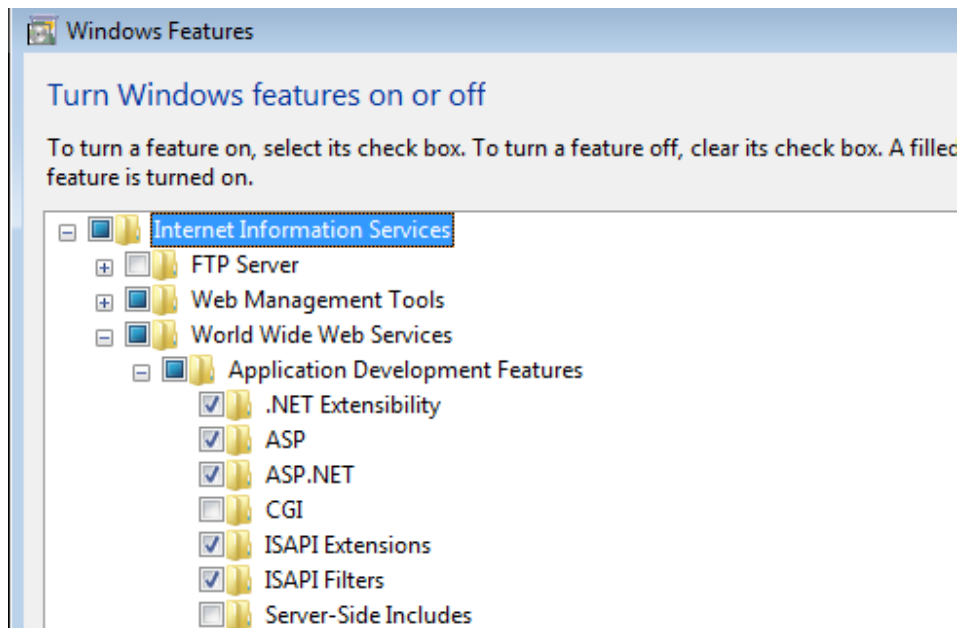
Windows Features

Turn Windows features on or off

To turn a feature on, select its check box. To turn a feature off, clear its check box. A fille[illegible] feature is turned on.

Internet Information Services
FTP Server
Web Management Tools
World Wide Web Services
Application Development Features
.NET Extensibility
ASP
ASP.NET
CGI
ISAPI Extensions
ISAPI Filters
Server-Side Includes